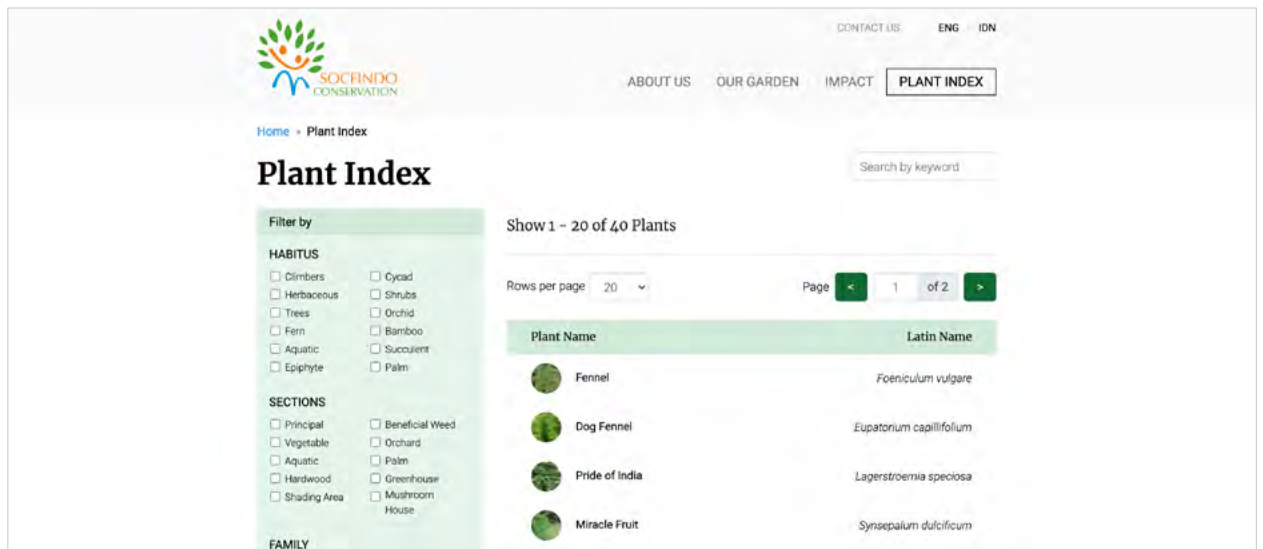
SOCFINDO CONSERVATION

CONTACT US ENG IDN

ABOUT US OUR GARDEN IMPACT PLANT INDEX

Home • Plant Index

Plant Index

Search by keyword

Filter by

HABITUS

Climbers
Cycad
Herbaceous
Shrubs
Trees
Orchid
Fern
Bamboo
Aquatic
Succulent
Epiphyte
Palm

SECTIONS

Principal
Beneficial Weed
Vegetable
Orchard
Aquatic
Palm
Hardwood
Greenhouse
Shading Area
Mushroom House

FAMILY

Show 1 - 20 of 40 Plants

Rows per page 20

Page < 1 of 2 >

| Plant Name | Latin Name |
|---|---|
| Fennel | Foeniculum vulgare |
| Dog Fennel | Eupatorium capillifolium |
| Pride of India | Lagerstroemia speciosa |
| Miracle Fruit | Synsepalum dulcificum |